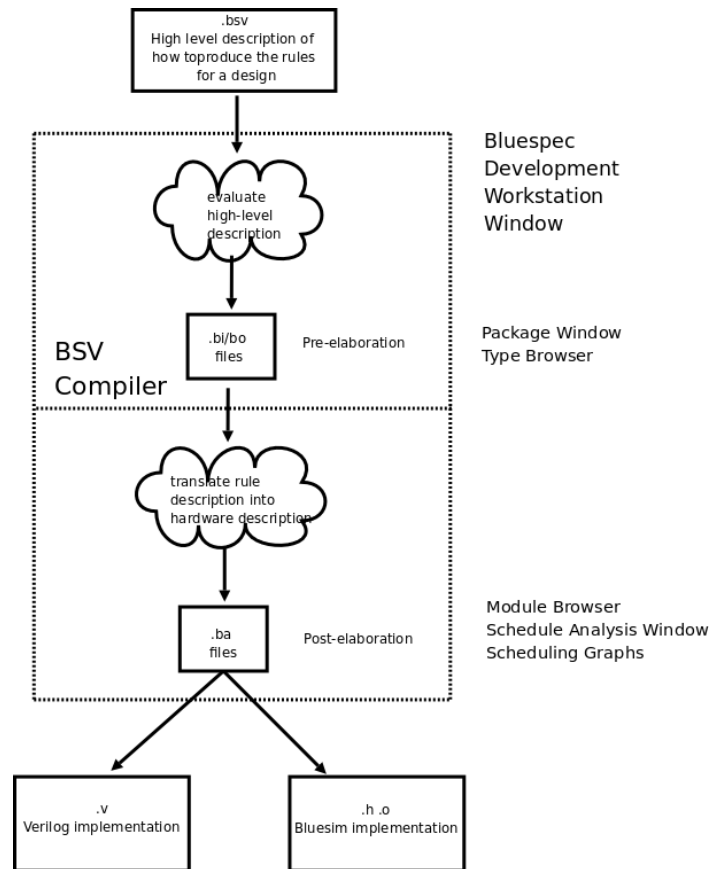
.bsv
High level description of how toproduce the rules for a design

Bluespec Development Workstation Window

evaluate high-level description

BSV Compiler

.bi/bo files

Pre-elaboration

Package Window
Type Browser

translate rule description into hardware description

.ba files

Post-elaboration

Module Browser
Schedule Analysis Window
Scheduling Graphs

.v
Verilog implementation

.h .o
Bluesim implementation